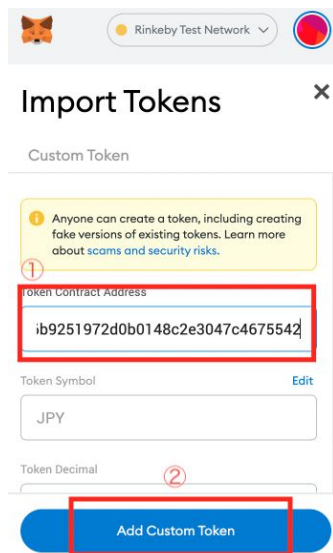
Rinkeby Test Network

Import Tokens

×

Custom Token

Anyone can create a token, including creating fake versions of existing tokens. Learn more about scams and security risks.

①

Token Contract Address

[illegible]b9251972d0b0148c2e3047c4675542

Token Symbol

Edit

JPY

Token Decimal

②

Add Custom Token